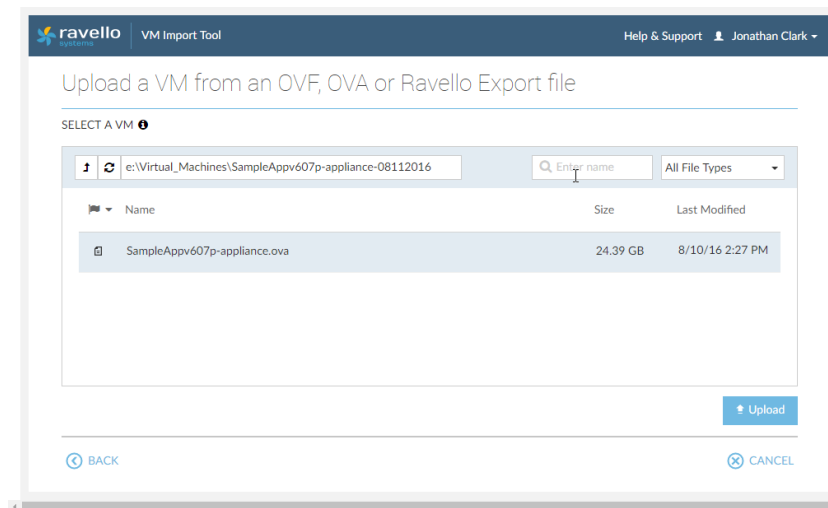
ravello systems | VM Import Tool | Help & Support | Jonathan Clark

Upload a VM from an OVF, OVA or Ravello Export file

SELECT A VM

e:\Virtual_Machines\SampleAppv607p-appliance-08112016

Enter name

All File Types

| Name | Size | Last Modified |
|---|---|---|
| SampleAppv607p-appliance.ova | 24.39 GB | 8/10/16 2:27 PM |

Upload

BACK

CANCEL